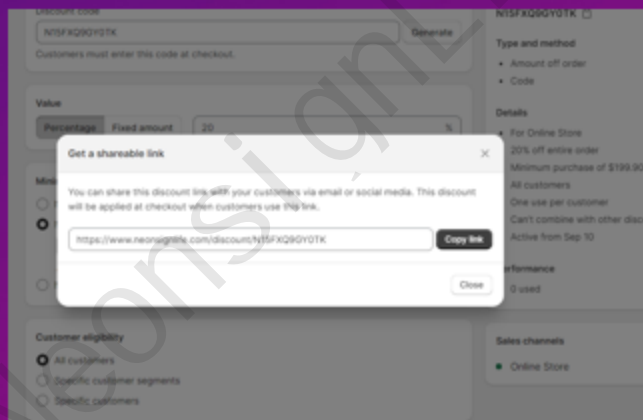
Discount code
N15FXQ9GY0TK
Generate
Customers must enter this code at checkout.

Value
Percentage
Fixed amount
20
%

Mini

Customer eligibility
All customers
Specific customer segments
Specific customers

N15FXQ9GY0TK

Type and method
• Amount off order
• Code

Details
• For Online Store
• 20% off entire order
• Minimum purchase of $199.90
• All customers
• One use per customer
• Can't combine with other disc
• Active from Sep 10

Performance
• 0 used

Sales channels
• Online Store

Get a shareable link
×
You can share this discount link with your customers via email or social media. This discount will be applied at checkout when customers use this link.
https://www.neonsignlife.com/discount/N15FXQ9GY0TK
Copy link
Close

Neonsignl